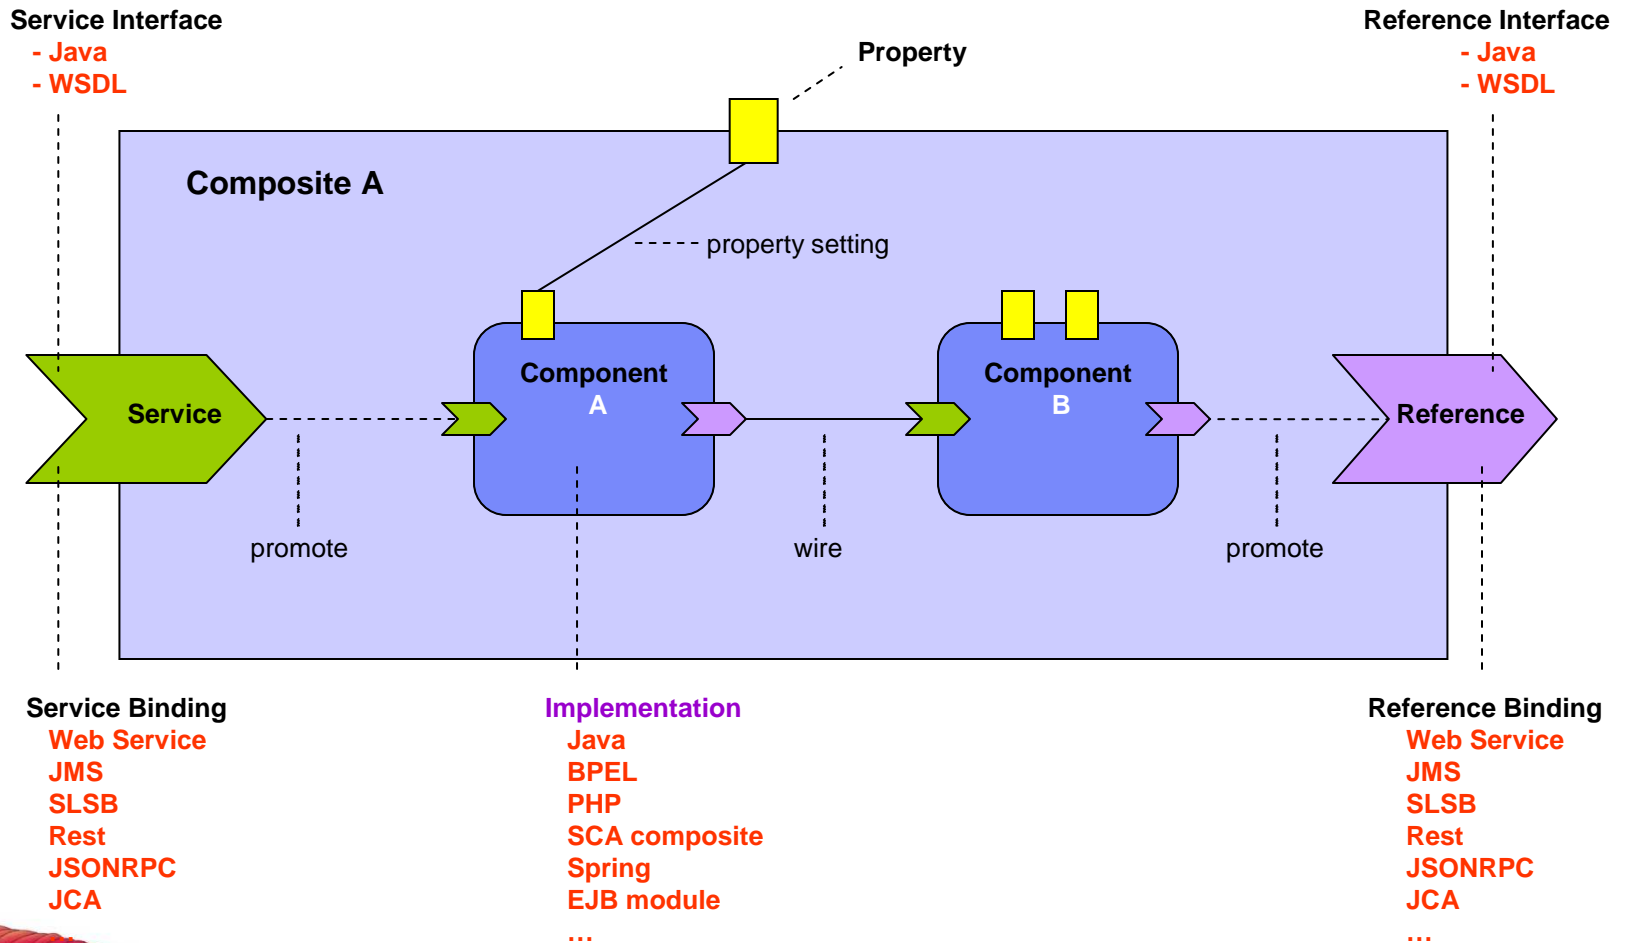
Service Interface
- Java
- WSDL

Property

Reference Interface
- Java
- WSDL

Composite A

property setting

Service

Component
A

Component
B

Reference

promote

wire

promote

Service Binding
Web Service
JMS
SLSB
Rest
JSONRPC
JCA

Implementation
Java
BPEL
PHP
SCA composite
Spring
EJB module
...

Reference Binding
Web Service
JMS
SLSB
Rest
JSONRPC
JCA
...